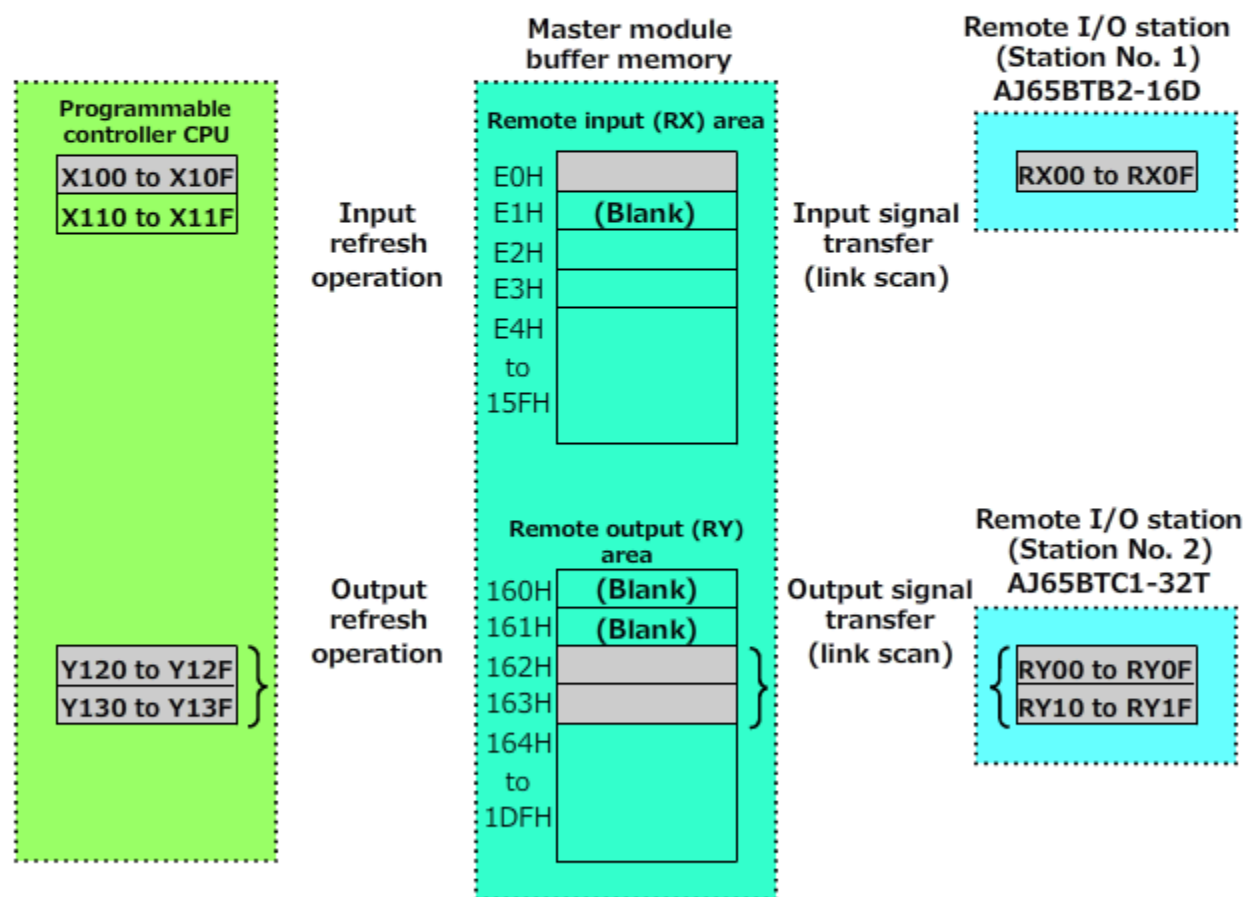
Programmable controller CPU

X100 to X10F
X110 to X11F

Y120 to Y12F
Y130 to Y13F

Input refresh operation

Output refresh operation

Master module buffer memory

Remote input (RX) area

E0H
E1H (Blank)
E2H
E3H
E4H to 15FH

Remote output (RY) area

160H (Blank)
161H (Blank)
162H
163H
164H to 1DFH

Input signal transfer (link scan)

Output signal transfer (link scan)

Remote I/O station (Station No. 1) AJ65BTB2-16D

RX00 to RX0F

Remote I/O station (Station No. 2) AJ65BTC1-32T

RY00 to RY0F
RY10 to RY1F